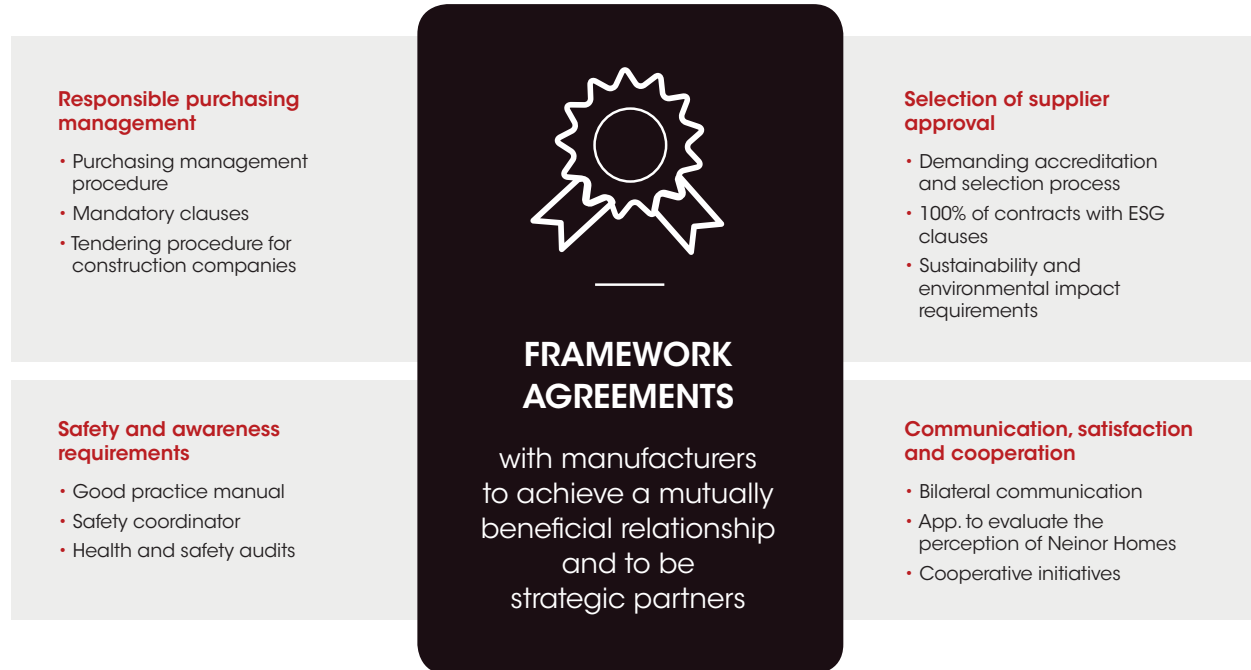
Responsible purchasing management

• Purchasing management procedure
• Mandatory clauses
• Tendering procedure for construction companies

FRAMEWORK AGREEMENTS

with manufacturers to achieve a mutually beneficial relationship and to be strategic partners

Selection of supplier approval

• Demanding accreditation and selection process
• 100% of contracts with ESG clauses
• Sustainability and environmental impact requirements

Safety and awareness requirements

• Good practice manual
• Safety coordinator
• Health and safety audits

Communication, satisfaction and cooperation

• Bilateral communication
• App. to evaluate the perception of Neinor Homes
• Cooperative initiatives